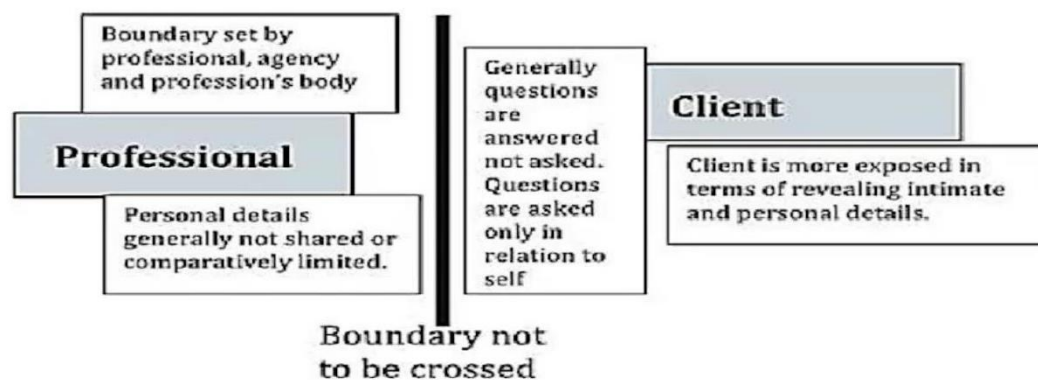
Boundary set by professional, agency and profession's body

Professional

Personal details generally not shared or comparatively limited.

Generally questions are answered not asked. Questions are asked only in relation to self

Client

Client is more exposed in terms of revealing intimate and personal details.

Boundary not to be crossed